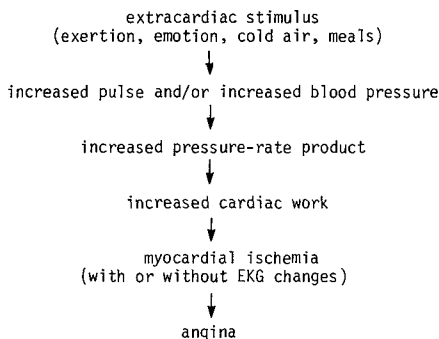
extracardiac stimulus
(exertion, emotion, cold air, meals)

increased pulse and/or increased blood pressure

increased pressure-rate product

increased cardiac work

myocardial ischemia
(with or without EKG changes)

angina